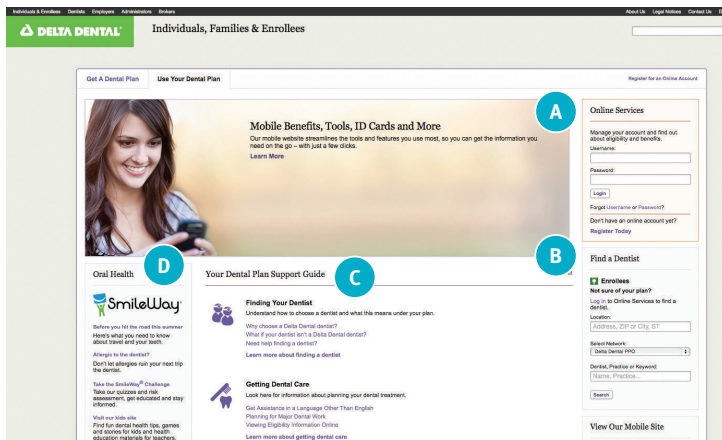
Individuals & Enrollees Dentists Employers Administrators Brokers

About Us Legal Notices Contact Us

DELTA DENTAL

Individuals, Families & Enrollees

Get A Dental Plan

Use Your Dental Plan

Register for an Online Account

Mobile Benefits, Tools, ID Cards and More

Our mobile website streamlines the tools and features you use most, so you can get the information you need on the go – with just a few clicks.

Learn More

A

Online Services

Manage your account and find out about eligibility and benefits.

Username:

Password:

Login

Forgot Username or Password?

Don't have an online account yet?

Register Today

B

Find a Dentist

Enrollees

Not sure of your plan?

Log in to Online Services to find a dentist.

Location:

Address, ZIP or City, ST

Select Network:

Delta Dental PPO

Dentist, Practice or Keyword:

Name, Practice...

Search

View Our Mobile Site

D

Oral Health

SmileWay

Before you hit the road this summer

Here's what you need to know about travel and your teeth.

Allergic to the dentist?

Don't let allergies ruin your next trip the dentist.

Take the SmileWay® Challenge

Take our quizzes and risk assessment, get educated and stay informed.

Visit our kids site

Find fun dental health tips, games and stories for kids and health education materials for teachers.

Your Dental Plan Support Guide

C

Finding Your Dentist

Understand how to choose a dentist and what this means under your plan.

Why choose a Delta Dental dentist?

What if your dentist isn't a Delta Dental dentist?

Need help finding a dentist?

Learn more about finding a dentist

Getting Dental Care

Look here for information about planning your dental treatment.

Get Assistance in a Language Other Than English

Planning for Major Dental Work

Viewing Eligibility Information Online

Learn more about getting dental care